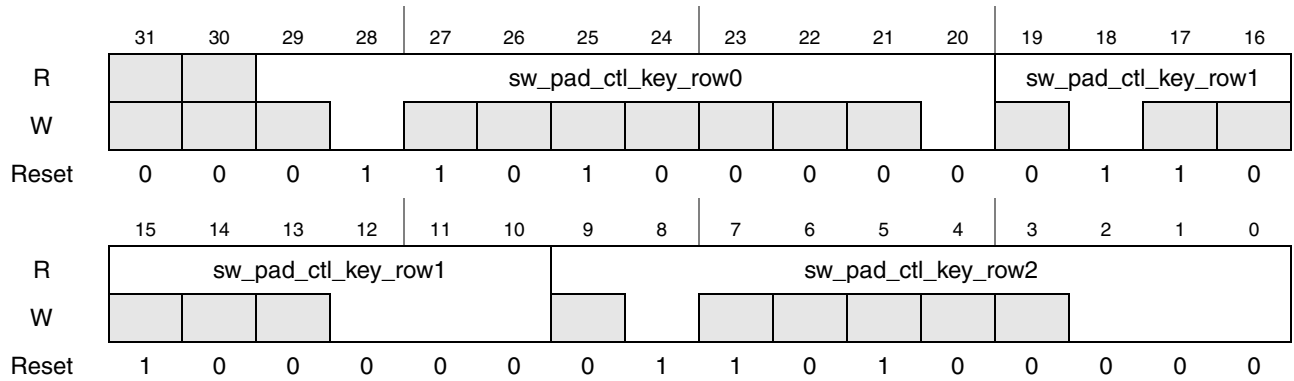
| | 31 | 30 | 29 | 28 | 27 | 26 | 25 | 24 | 23 | 22 | 21 | 20 | 19 | 18 | 17 | 16 |
|---|---|---|---|---|---|---|---|---|---|---|---|---|---|---|---|---|
| R | | | sw_pad_ctl_key_row0 | | | | | | | | | | sw_pad_ctl_key_row1 | | | |
| W | | | | | | | | | | | | | | | | |
| Reset | 0 | 0 | 0 | 1 | 1 | 0 | 1 | 0 | 0 | 0 | 0 | 0 | 0 | 1 | 1 | 0 |

| | 15 | 14 | 13 | 12 | 11 | 10 | 9 | 8 | 7 | 6 | 5 | 4 | 3 | 2 | 1 | 0 |
|---|---|---|---|---|---|---|---|---|---|---|---|---|---|---|---|---|
| R | sw_pad_ctl_key_row1 | | | | | | sw_pad_ctl_key_row2 | | | | | | | | | |
| W | | | | | | | | | | | | | | | | |
| Reset | 1 | 0 | 0 | 0 | 0 | 0 | 0 | 1 | 1 | 0 | 1 | 0 | 0 | 0 | 0 | 0 |